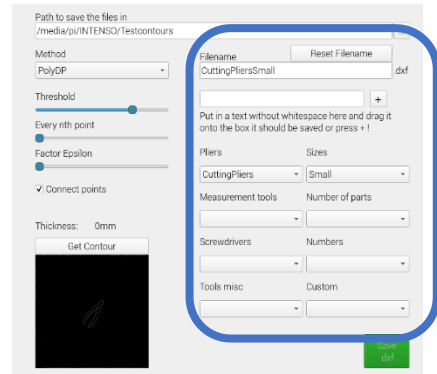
Path to save the files in
/media/pi/INTENSO/Testcontours

Method
PolyDP

Threshold

Every nth point

Factor Epsilon

✓ Connect points

Thickness: 0mm

Get Contour

Filename
Reset Filename
CuttingPliersSmall
.dxf

+

Put in a text without whitespace here and drag it onto the box it should be saved or press + !

Pliers
Sizes
CuttingPliers
Small

Measurement tools
Number of parts

Screwdrivers
Numbers

Tools misc
Custom

Save dxf